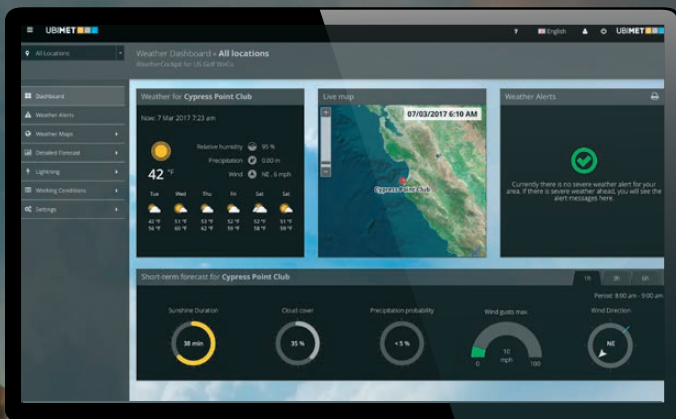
UBIMET

? English UBIMET

All Locations

Weather Dashboard » All locations
WeatherCockpit for US Golf WxCo

Dashboard
Weather Alerts
Weather Maps
Detailed Forecast
Lightning
Working Conditions
Settings

Weather for Cypress Point Club

Now: 7 Mar 2017 7:23 am

42 °F

Relative humidity 95 %
Precipitation 0.00 in
Wind NE, 6 mph

| Tue | Wed | Thu | Fri | Sat | Sat |
|---|---|---|---|---|---|
| 42 °F | 51 °F | 53 °F | 52 °F | 52 °F | 51 °F |
| 56 °F | 60 °F | 42 °F | 59 °F | 58 °F | 59 °F |

Live map

07/03/2017 6:10 AM

Cypress Point Club

Weather Alerts

Currently there is no severe weather alert for your area. If there is severe weather ahead, you will see the alert messages here.

Short-term forecast for Cypress Point Club

1h 3h 6h

Period: 8:00 am - 9:00 am

Sunshine Duration
38 min

Cloud cover
35 %

Precipitation probability
< 5 %

Wind gusts max
10 mph
0 100

Wind Direction
NE